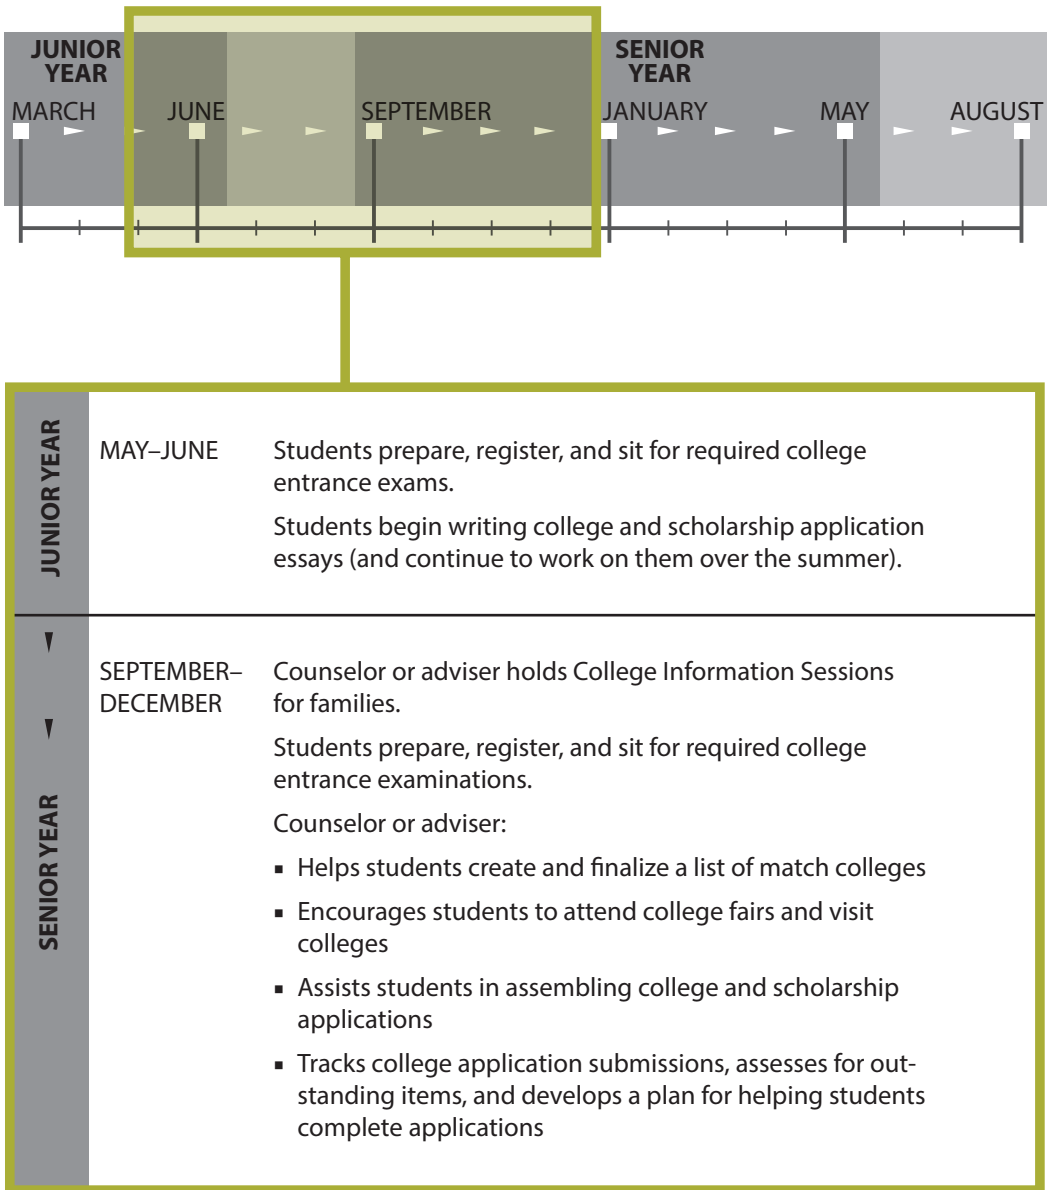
JUNIOR YEAR

MARCH JUNE SEPTEMBER

SENIOR YEAR

JANUARY MAY AUGUST

| | | |
|---|---|---|
| JUNIOR YEAR | MAY–JUNE | Students prepare, register, and sit for required college entrance exams. Students begin writing college and scholarship application essays (and continue to work on them over the summer). |
| SENIOR YEAR | SEPTEMBER–DECEMBER | Counselor or adviser holds College Information Sessions for families. Students prepare, register, and sit for required college entrance examinations. Counselor or adviser: ▪ Helps students create and finalize a list of match colleges ▪ Encourages students to attend college fairs and visit colleges ▪ Assists students in assembling college and scholarship applications ▪ Tracks college application submissions, assesses for outstanding items, and develops a plan for helping students complete applications |